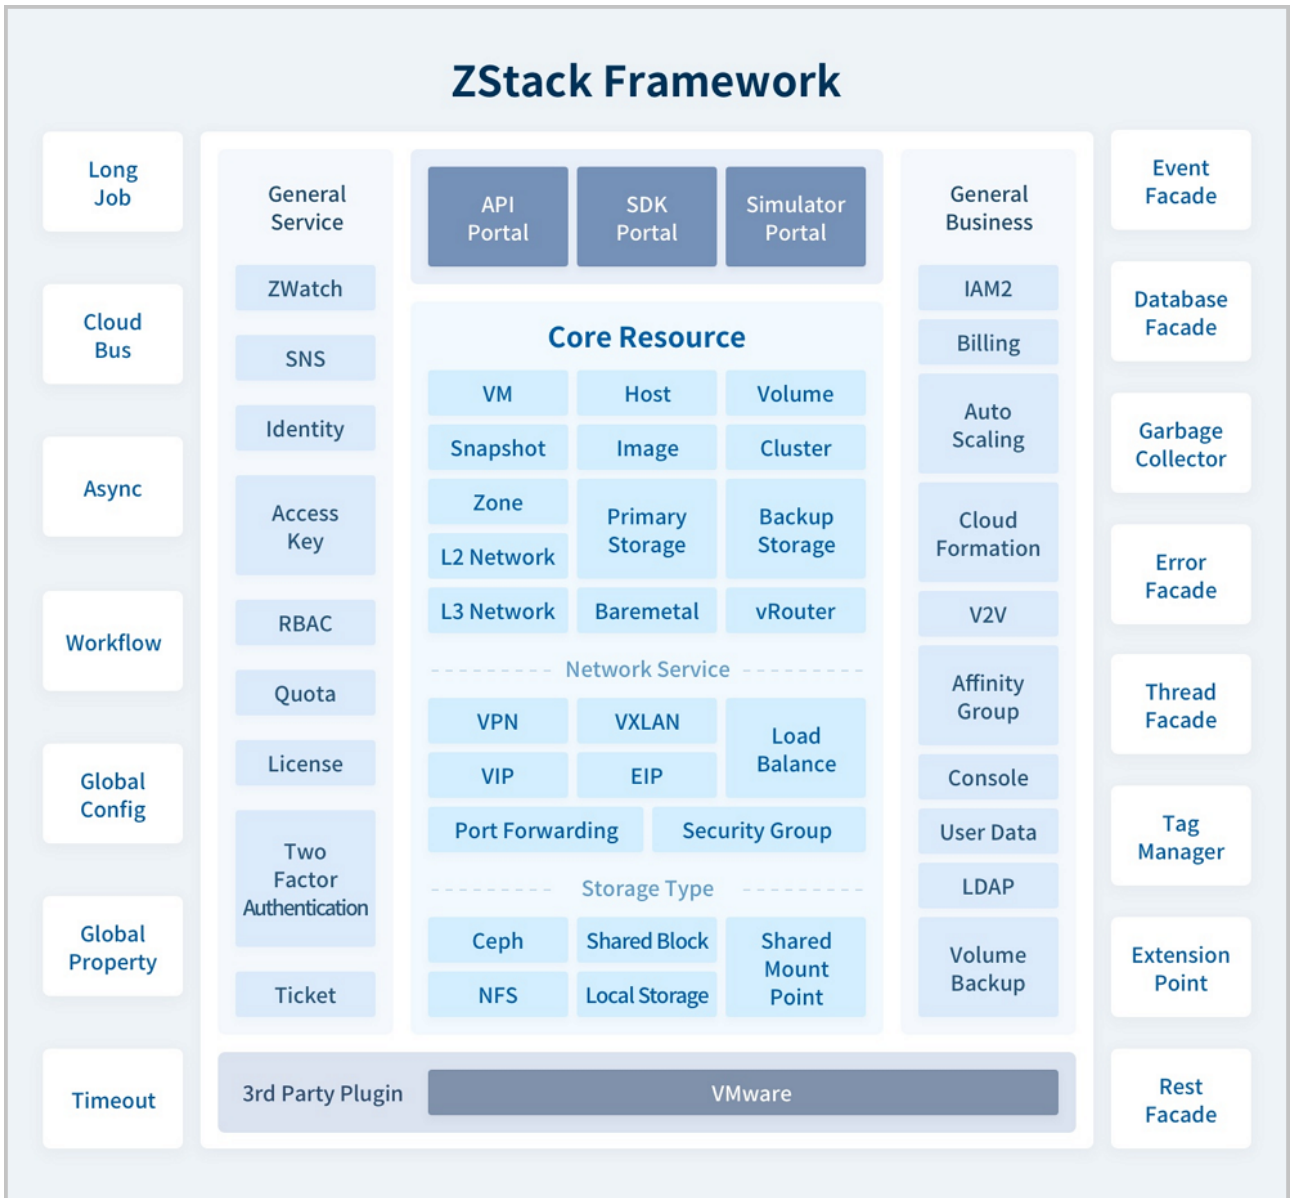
ZStack Framework

Long Job

Cloud Bus

Async

Workflow

Global Config

Global Property

Timeout

General Service

ZWatch

SNS

Identity

Access Key

RBAC

Quota

License

Two Factor Authentication

Ticket

API Portal

SDK Portal

Simulator Portal

Core Resource

| VM | Host | Volume |
|---|---|---|
| Snapshot | Image | Cluster |
| Zone | Primary Storage | Backup Storage |
| L2 Network | | |
| L3 Network | Baremetal | vRouter |

Network Service

| VPN | VXLAN | Load Balance |
|---|---|---|
| VIP | EIP | |
| Port Forwarding | Security Group | |

Storage Type

| Ceph | Shared Block | Shared Mount Point |
|---|---|---|
| NFS | Local Storage | |

General Business

IAM2

Billing

Auto Scaling

Cloud Formation

V2V

Affinity Group

Console

User Data

LDAP

Volume Backup

Event Facade

Database Facade

Garbage Collector

Error Facade

Thread Facade

Tag Manager

Extension Point

Rest Facade

3rd Party Plugin

VMware